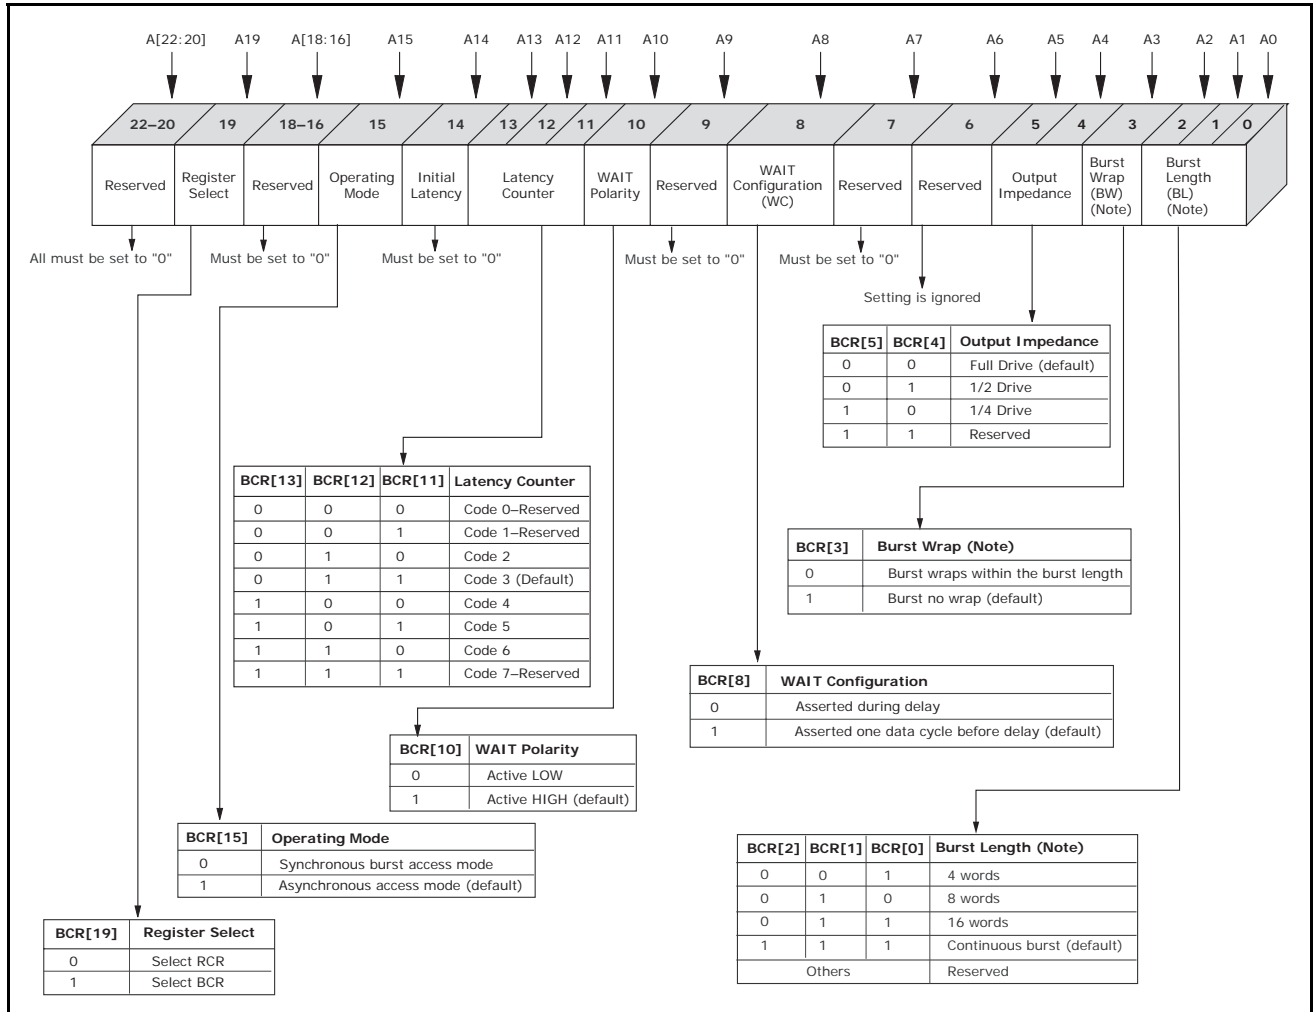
A[22:20] A19 A[18:16] A15 A14 A13 A12 A11 A10 A9 A8 A7 A6 A5 A4 A3 A2 A1 A0

22–20 19 18–16 15 14 13 12 11 10 9 8 7 6 5 4 3 2 1 0

Reserved | Register Select | Reserved | Operating Mode | Initial Latency | Latency Counter | WAIT Polarity | Reserved | WAIT Configuration (WC) | Reserved | Reserved | Output Impedance | Burst Wrap (BW) (Note) | Burst Length (BL) (Note)

All must be set to "0"

Must be set to "0"

Must be set to "0"

Must be set to "0"

Must be set to "0"

Setting is ignored

| BCR[5] | BCR[4] | Output Impedance |
|---|---|---|
| 0 | 0 | Full Drive (default) |
| 0 | 1 | 1/2 Drive |
| 1 | 0 | 1/4 Drive |
| 1 | 1 | Reserved |

| BCR[13] | BCR[12] | BCR[11] | Latency Counter |
|---|---|---|---|
| 0 | 0 | 0 | Code 0–Reserved |
| 0 | 0 | 1 | Code 1–Reserved |
| 0 | 1 | 0 | Code 2 |
| 0 | 1 | 1 | Code 3 (Default) |
| 1 | 0 | 0 | Code 4 |
| 1 | 0 | 1 | Code 5 |
| 1 | 1 | 0 | Code 6 |
| 1 | 1 | 1 | Code 7–Reserved |

| BCR[3] | Burst Wrap (Note) |
|---|---|
| 0 | Burst wraps within the burst length |
| 1 | Burst no wrap (default) |

| BCR[8] | WAIT Configuration |
|---|---|
| 0 | Asserted during delay |
| 1 | Asserted one data cycle before delay (default) |

| BCR[10] | WAIT Polarity |
|---|---|
| 0 | Active LOW |
| 1 | Active HIGH (default) |

| BCR[15] | Operating Mode |
|---|---|
| 0 | Synchronous burst access mode |
| 1 | Asynchronous access mode (default) |

| BCR[2] | BCR[1] | BCR[0] | Burst Length (Note) |
|---|---|---|---|
| 0 | 0 | 1 | 4 words |
| 0 | 1 | 0 | 8 words |
| 0 | 1 | 1 | 16 words |
| 1 | 1 | 1 | Continuous burst (default) |
| Others | | | Reserved |

| BCR[19] | Register Select |
|---|---|
| 0 | Select RCR |
| 1 | Select BCR |